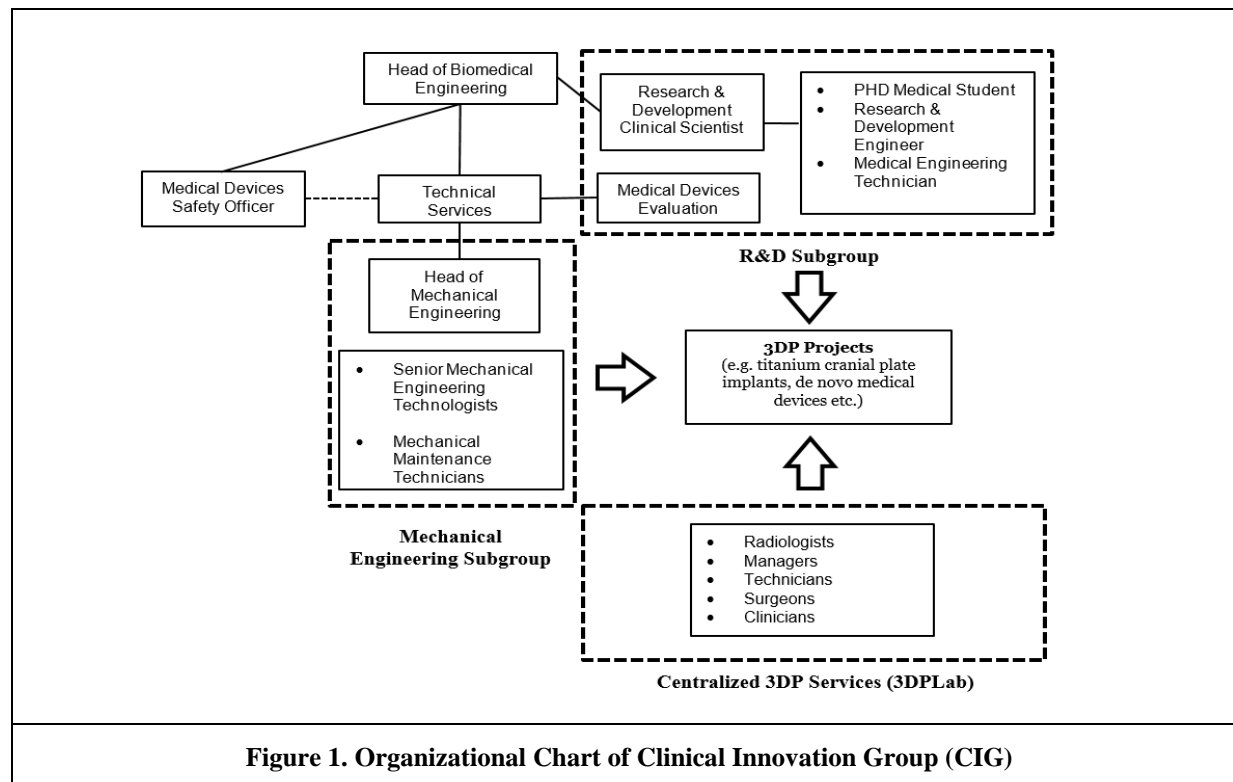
Head of Biomedical Engineering

Research & Development Clinical Scientist

- PHD Medical Student
- Research & Development Engineer
- Medical Engineering Technician

Medical Devices Safety Officer

Technical Services

Medical Devices Evaluation

R&D Subgroup

Head of Mechanical Engineering

- Senior Mechanical Engineering Technologists
- Mechanical Maintenance Technicians

3DP Projects
(e.g. titanium cranial plate implants, de novo medical devices etc.)

Mechanical Engineering Subgroup

- Radiologists
- Managers
- Technicians
- Surgeons
- Clinicians

Centralized 3DP Services (3DPLab)

Figure 1. Organizational Chart of Clinical Innovation Group (CIG)